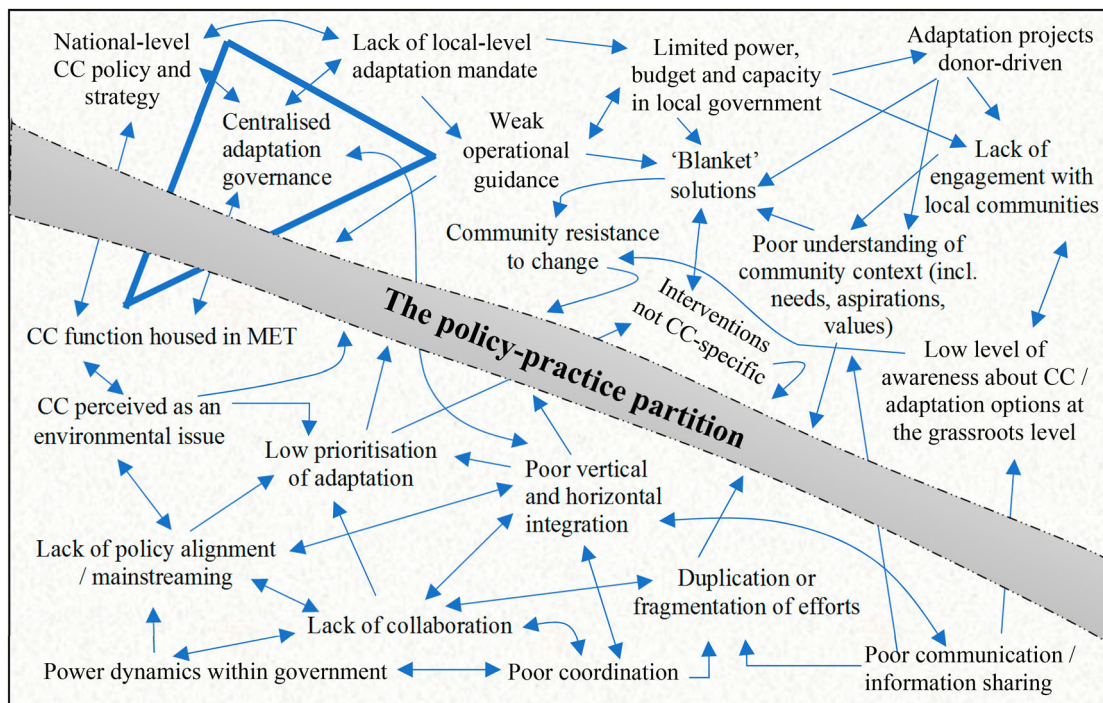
National-level CC policy and strategy

Lack of local-level adaptation mandate

Limited power, budget and capacity in local government

Adaptation projects donor-driven

Centralised adaptation governance

Weak operational guidance

'Blanket' solutions

Lack of engagement with local communities

Community resistance to change

Poor understanding of community context (incl. needs, aspirations, values)

The policy-practice partition

Interventions not CC-specific

CC function housed in MET

Low level of awareness about CC / adaptation options at the grassroots level

CC perceived as an environmental issue

Low prioritisation of adaptation

Poor vertical and horizontal integration

Lack of policy alignment / mainstreaming

Duplication or fragmentation of efforts

Lack of collaboration

Power dynamics within government

Poor coordination

Poor communication / information sharing